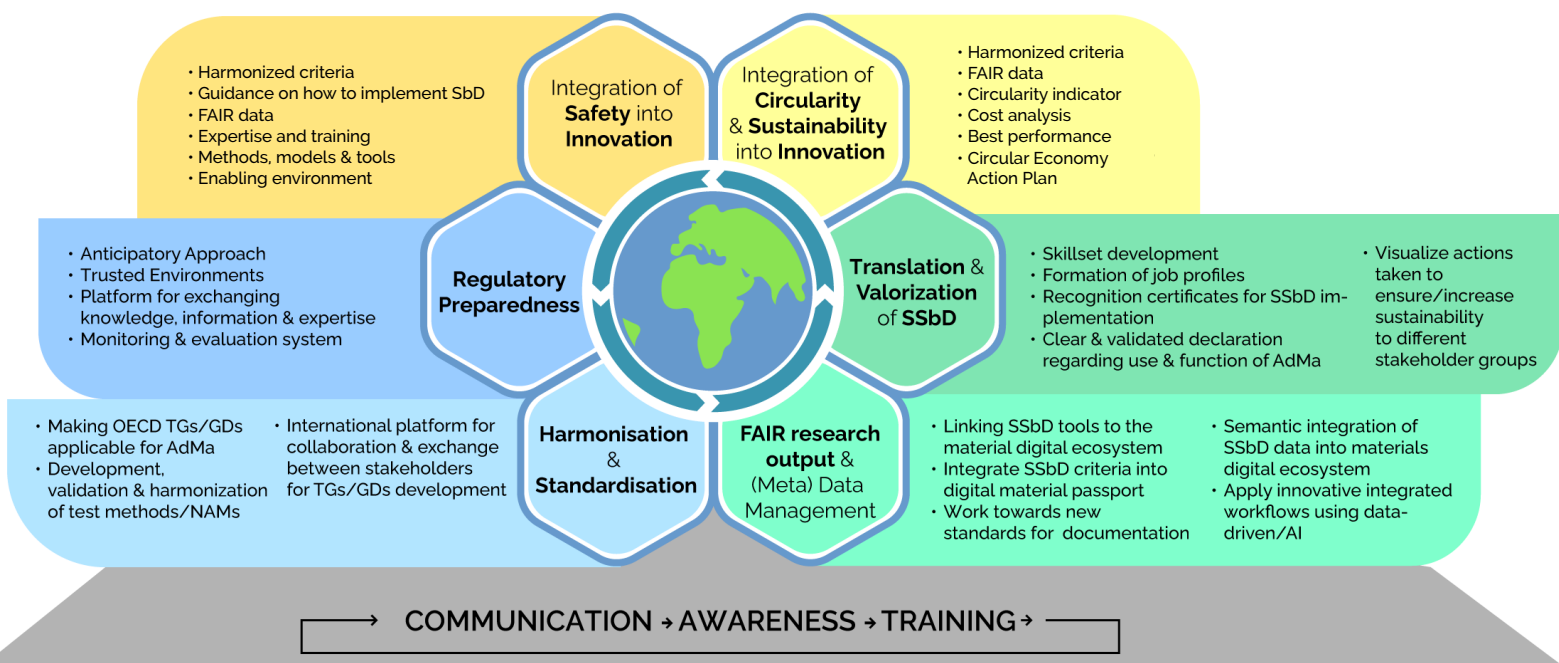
• Harmonized criteria
• Guidance on how to implement SbD
• FAIR data
• Expertise and training
• Methods, models & tools
• Enabling environment

Integration of Safety into Innovation

Integration of Circularity & Sustainability into Innovation

• Harmonized criteria
• FAIR data
• Circularity indicator
• Cost analysis
• Best performance
• Circular Economy Action Plan

• Anticipatory Approach
• Trusted Environments
• Platform for exchanging knowledge, information & expertise
• Monitoring & evaluation system

Regulatory Preparedness

Translation & Valorization of SSbD

• Skillset development
• Formation of job profiles
• Recognition certificates for SSbD implementation
• Clear & validated declaration regarding use & function of AdMa

• Visualize actions taken to ensure/increase sustainability to different stakeholder groups

• Making OECD TGs/GDs applicable for AdMa
• Development, validation & harmonization of test methods/NAMs

• International platform for collaboration & exchange between stakeholders for TGs/GDs development

Harmonisation & Standardisation

FAIR research output & (Meta) Data Management

• Linking SSbD tools to the material digital ecosystem
• Integrate SSbD criteria into digital material passport
• Work towards new standards for documentation

• Semantic integration of SSbD data into materials digital ecosystem
• Apply innovative integrated workflows using data-driven/AI

COMMUNICATION → AWARENESS → TRAINING →